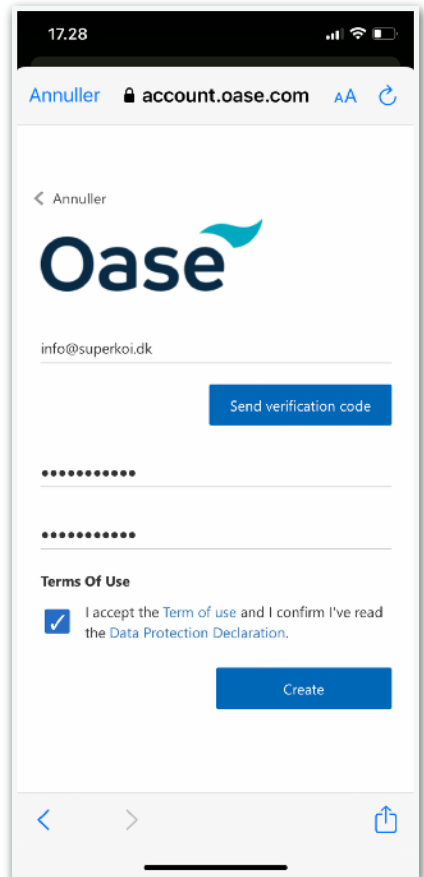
17.28

Annuller account.oase.com AA

< Annuller

Oase

info@superkoi.dk

Send verification code

•••••••••••

•••••••••••

Terms Of Use

I accept the Term of use and I confirm I've read the Data Protection Declaration.

Create